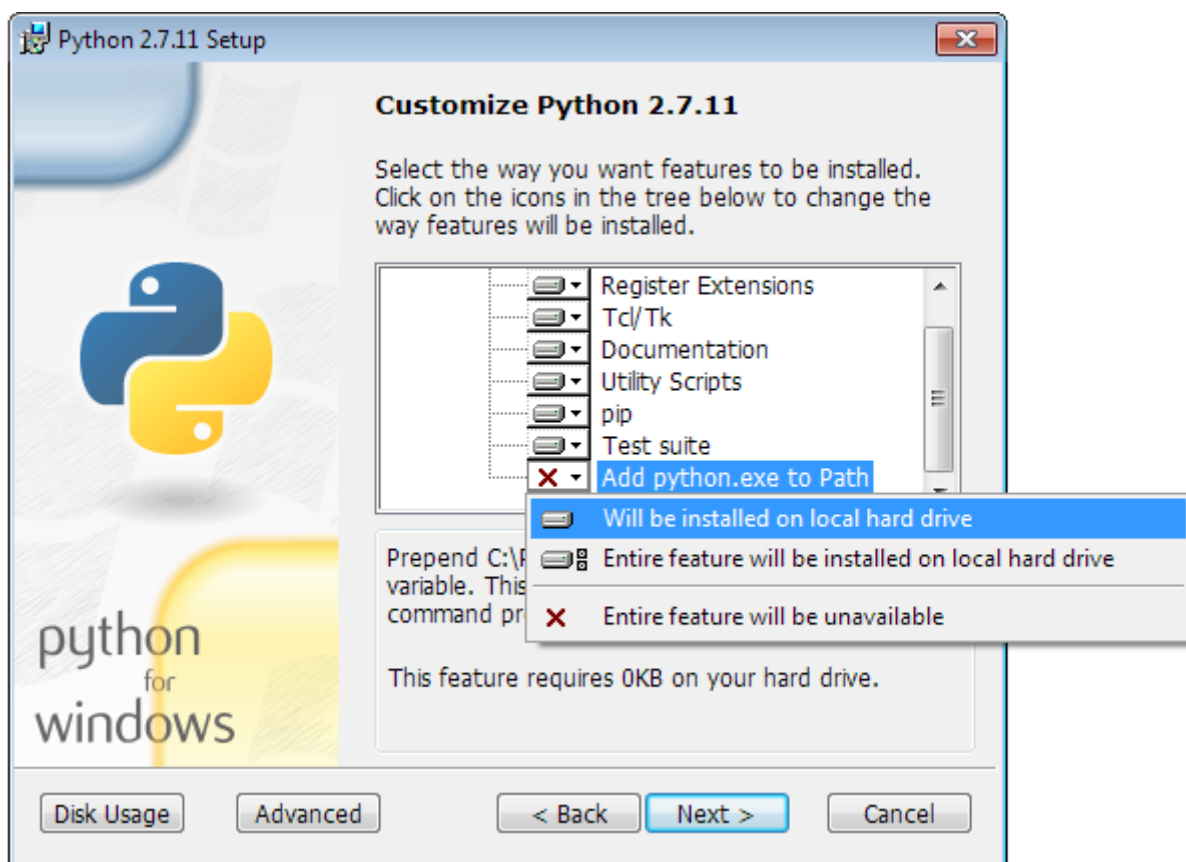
Python 2.7.11 Setup

Customize Python 2.7.11

Select the way you want features to be installed. Click on the icons in the tree below to change the way features will be installed.

Register Extensions
Tcl/Tk
Documentation
Utility Scripts
pip
Test suite
Add python.exe to Path

Will be installed on local hard drive
Entire feature will be installed on local hard drive
Entire feature will be unavailable

Prepend C:\P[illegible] variable. This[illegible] command pr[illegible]

This feature requires 0KB on your hard drive.

python for windows

Disk Usage
Advanced
< Back
Next >
Cancel